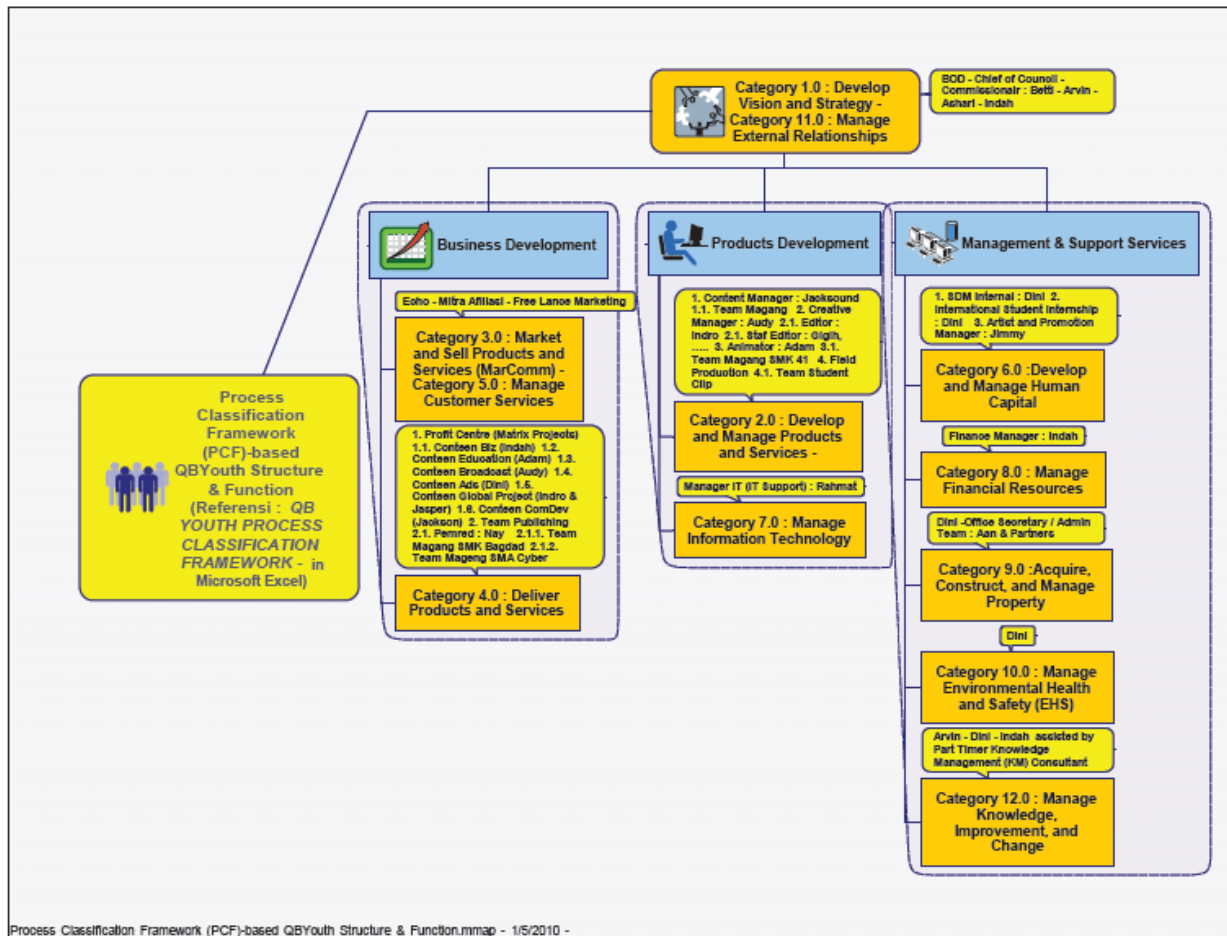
Category 1.0 : Develop Vision and Strategy - Category 11.0 : Manage External Relationships

BOD - Chief of Council - Commissionair : Betti - Arvin - Ashari - Indah

Process Classification Framework (PCF)-based QBYouth Structure & Function (Referensi : *QB YOUTH PROCESS CLASSIFICATION FRAMEWORK -* in Microsoft Excel)

Business Development

Echo - Mitra Afiliasi - Free Lance Marketing

Category 3.0 : Market and Sell Products and Services (MarComm) - Category 5.0 : Manage Customer Services

1. Profit Centre (Matrix Projects) 1.1. Conteen Biz (Indah) 1.2. Conteen Education (Adam) 1.3. Conteen Broadcast (Audy) 1.4. Conteen Ads (Dini) 1.5. Conteen Global Project (Indro & Jasper) 1.6. Conteen ComDev (Jackson) 2. Team Publishing 2.1. Pemred : Nay 2.1.1. Team Magang SMK Bagdad 2.1.2. Team Magang SMA Cyber

Category 4.0 : Deliver Products and Services

Products Development

1. Content Manager : Jacksound 1.1. Team Magang 2. Creative Manager : Audy 2.1. Editor : Indro 2.1. Staf Editor : Gigin, ..... 3. Animator : Adam 3.1. Team Magang SMK 41 4. Field Production 4.1. Team Student Clip

Category 2.0 : Develop and Manage Products and Services -

Manager IT (IT Support) : Rahmat

Category 7.0 : Manage Information Technology

Management & Support Services

1. SDM Internal : Dini 2. International Student Internship : Dini 3. Artist and Promotion Manager : Jimmy

Category 6.0 :Develop and Manage Human Capital

Finance Manager : Indah

Category 8.0 : Manage Financial Resources

Dini -Office Secretary / Admin Team : Aan & Partners

Category 9.0 :Acquire, Construct, and Manage Property

Dini

Category 10.0 : Manage Environmental Health and Safety (EHS)

Arvin - Dini - Indah assisted by Part Timer Knowledge Management (KM) Consultant

Category 12.0 : Manage Knowledge, Improvement, and Change

Process Classification Framework (PCF)-based QBYouth Structure & Function.mmap - 1/5/2010 -